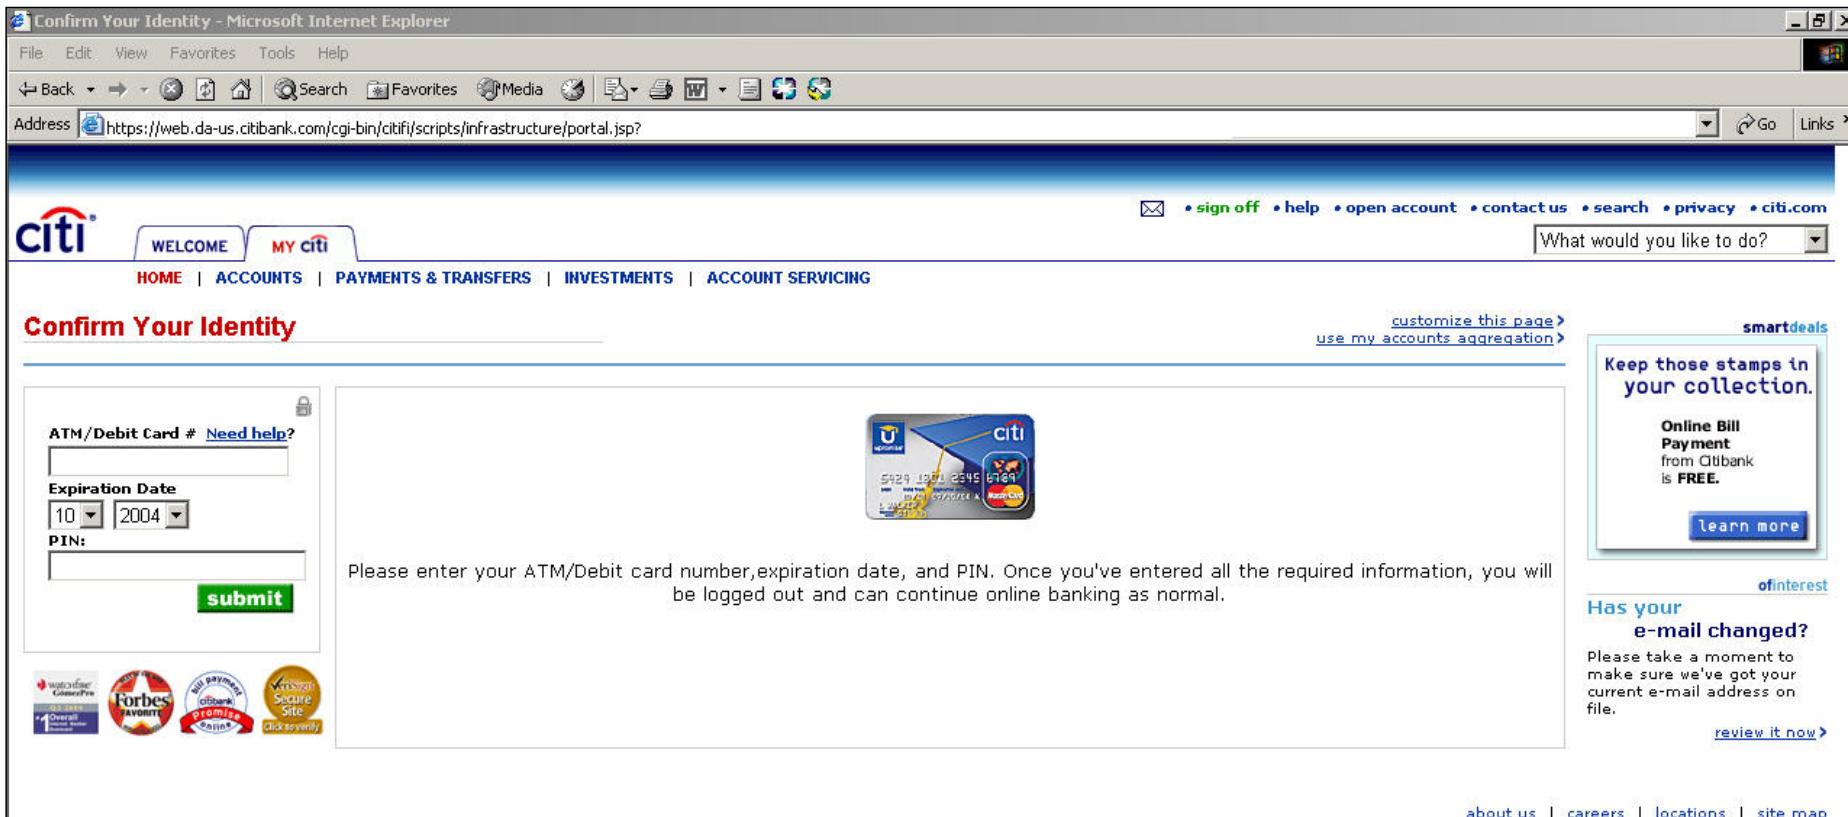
Confirm Your Identity - Microsoft Internet Explorer

File Edit View Favorites Tools Help

Back Search Favorites Media

Address https://web.da-us.citibank.com/cgi-bin/citifi/scripts/infrastructure/portal.jsp? Go Links

citi

WELCOME MY citi

• sign off • help • open account • contact us • search • privacy • citi.com

What would you like to do?

HOME | ACCOUNTS | PAYMENTS & TRANSFERS | INVESTMENTS | ACCOUNT SERVICING

Confirm Your Identity

customize this page
use my accounts aggregation

ATM/Debit Card # Need help?

Expiration Date

10 2004

PIN:

submit

Please enter your ATM/Debit card number,expiration date, and PIN. Once you've entered all the required information, you will be logged out and can continue online banking as normal.

smartdeals

Keep those stamps in your collection.

Online Bill Payment from Citibank is FREE.

learn more

ofinterest

Has your e-mail changed?

Please take a moment to make sure we've got your current e-mail address on file.

review it now

about us | careers | locations | site map